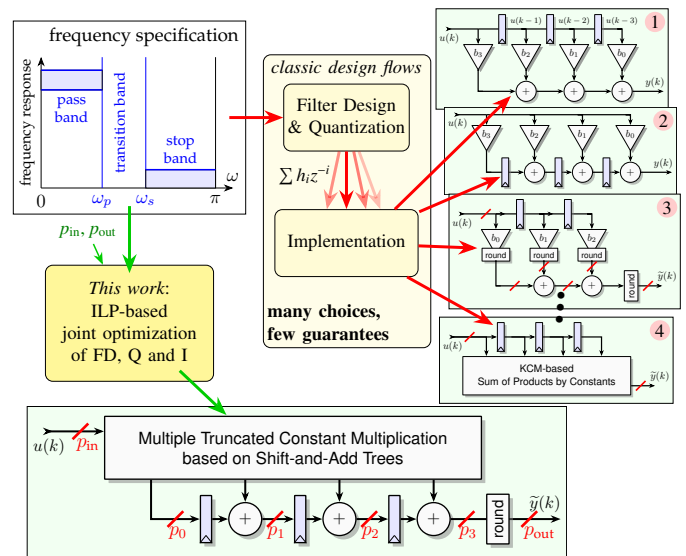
frequency specification

frequency response

pass band

transition band

stop band

$\omega$

0

$\omega_p$

$\omega_s$

$\pi$

classic design flows

Filter Design & Quantization

$\sum h_i z^{-i}$

Implementation

many choices, few guarantees

$p_{\text{in}}$, $p_{\text{out}}$

This work: ILP-based joint optimization of FD, Q and I

1

$u(k)$

$u(k-1)$

$u(k-2)$

$u(k-3)$

$b_3$

$b_2$

$b_1$

$b_0$

+

+

+

$y(k)$

2

$u(k)$

$b_3$

$b_2$

$b_1$

$b_0$

+

+

+

$y(k)$

3

$u(k)$

$b_0$

$b_1$

$b_2$

round

round

round

+

+

round

$\widetilde{y}(k)$

4

$u(k)$

KCM-based Sum of Products by Constants

$\widetilde{y}(k)$

$u(k)$

$p_{\text{in}}$

Multiple Truncated Constant Multiplication based on Shift-and-Add Trees

+

+

+

round

$\widetilde{y}(k)$

$p_0$

$p_1$

$p_2$

$p_3$

$p_{\text{out}}$